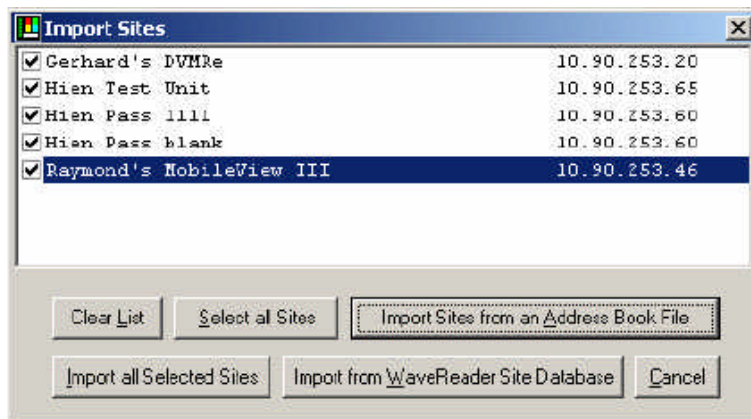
Import Sites

Gerhard's DVMRe 10.90.253.20
Hien Test Unit 10.90.253.65
Hien Pass 1111 10.90.253.60
Hien Pass blank 10.90.253.60
Raymond's MobileView III 10.90.253.46

Clear List
Select all Sites
Import Sites from an Address Book File
Import all Selected Sites
Import from WaveReader Site Database
Cancel